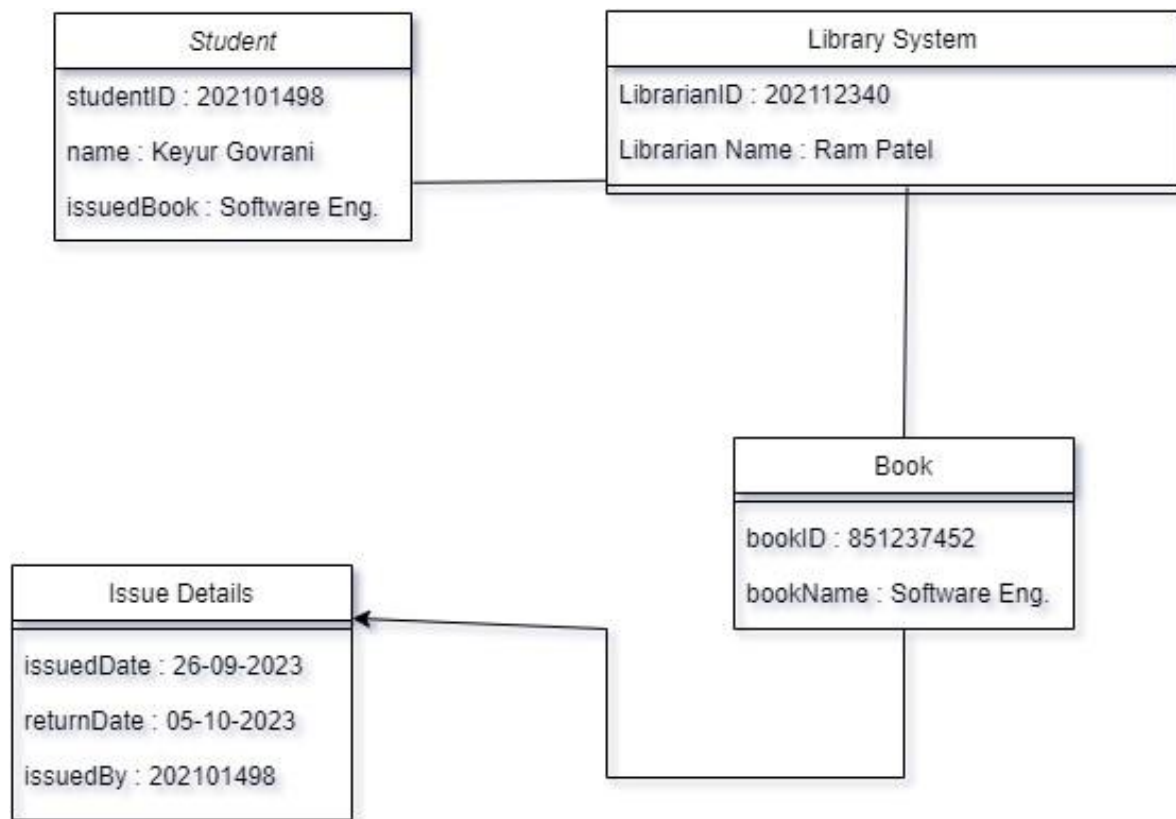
Student
studentID : 202101498
name : Keyur Govrani
issuedBook : Software Eng.

Library System
LibrarianID : 202112340
Librarian Name : Ram Patel

Book
bookID : 851237452
bookName : Software Eng.

Issue Details
issuedDate : 26-09-2023
returnDate : 05-10-2023
issuedBy : 202101498